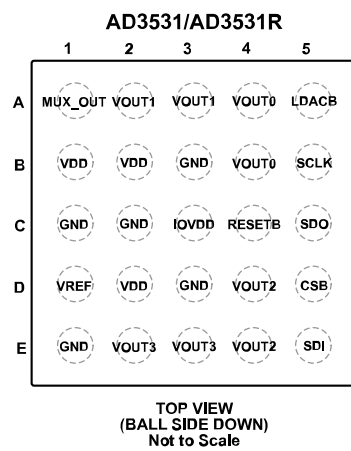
AD3531/AD3531R

|   | 1 | 2 | 3 | 4 | 5 |
|---|---|---|---|---|---|
| A | MUX_OUT | VOUT1 | VOUT1 | VOUT0 | LDACB |
| B | VDD | VDD | GND | VOUT0 | SCLK |
| C | GND | GND | IOVDD | RESETB | SDO |
| D | VREF | VDD | GND | VOUT2 | CSB |
| E | GND | VOUT3 | VOUT3 | VOUT2 | SDI |

TOP VIEW
(BALL SIDE DOWN)
Not to Scale